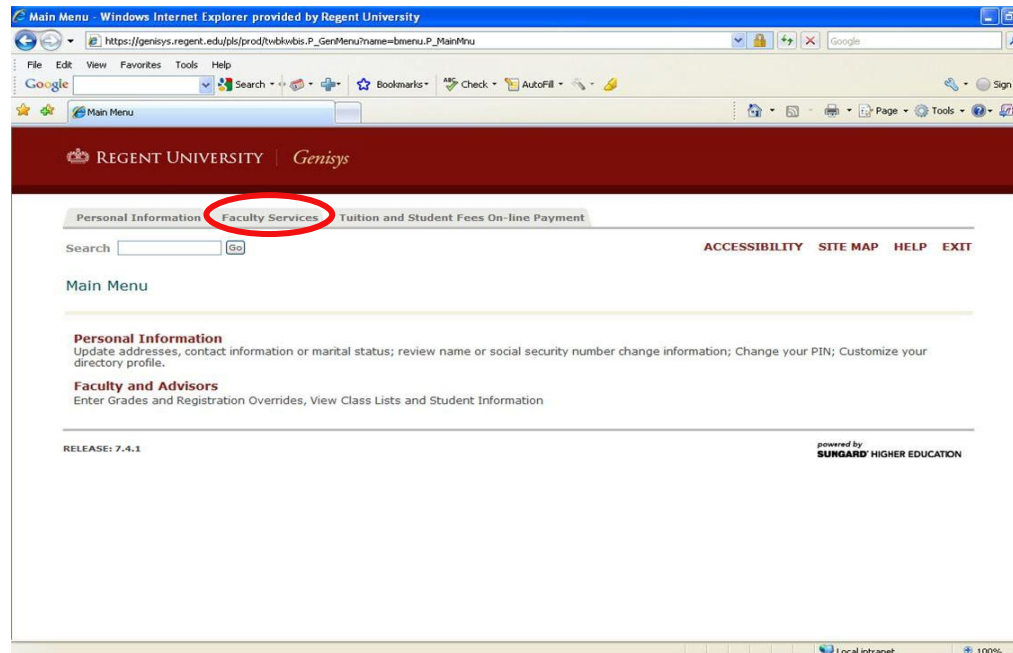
Main Menu - Windows Internet Explorer provided by Regent University

https://genisys.regent.edu/pls/prod/twbkwbis.P_GenMenu?name=bmenu.P_MainMnu

Google

File Edit View Favorites Tools Help

Google Search Bookmarks Check AutoFill

Sign

Main Menu

Page Tools

REGENT UNIVERSITY | Genisys

Personal Information Faculty Services Tuition and Student Fees On-line Payment

Search Go

ACCESSIBILITY SITE MAP HELP EXIT

Main Menu

Personal Information
Update addresses, contact information or marital status; review name or social security number change information; Change your PIN; Customize your directory profile.

Faculty and Advisors
Enter Grades and Registration Overrides, View Class Lists and Student Information

RELEASE: 7.4.1

powered by SUNGARD HIGHER EDUCATION

Local intranet

100%